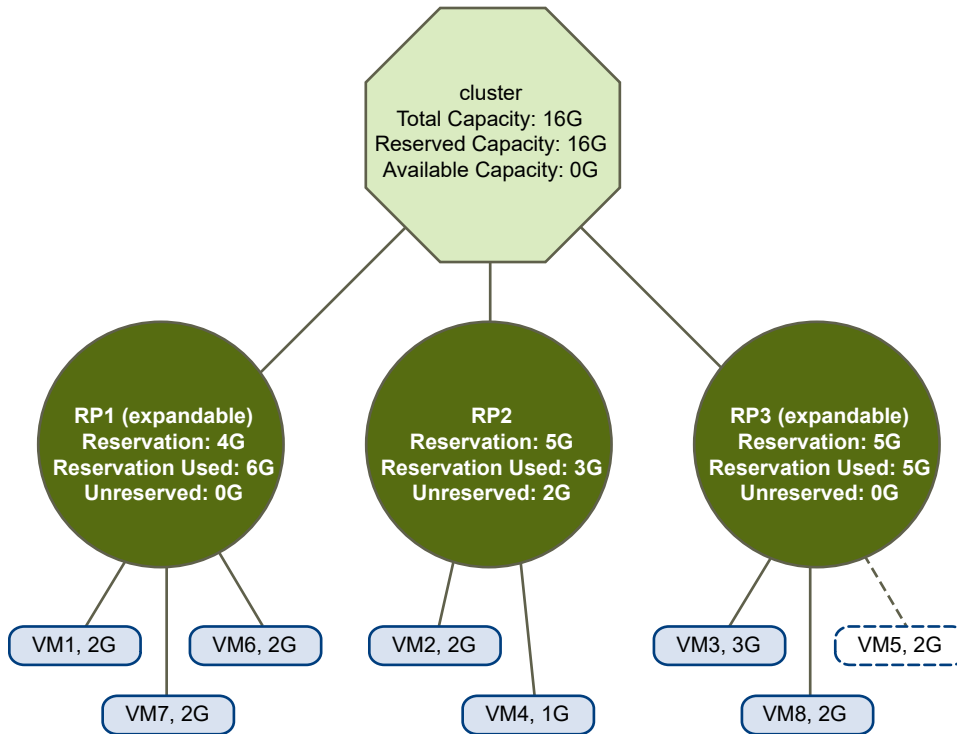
cluster
Total Capacity: 16G
Reserved Capacity: 16G
Available Capacity: 0G

RP1 (expandable)
Reservation: 4G
Reservation Used: 6G
Unreserved: 0G

RP2
Reservation: 5G
Reservation Used: 3G
Unreserved: 2G

RP3 (expandable)
Reservation: 5G
Reservation Used: 5G
Unreserved: 0G

VM1, 2G

VM6, 2G

VM7, 2G

VM2, 2G

VM4, 1G

VM3, 3G

VM5, 2G

VM8, 2G